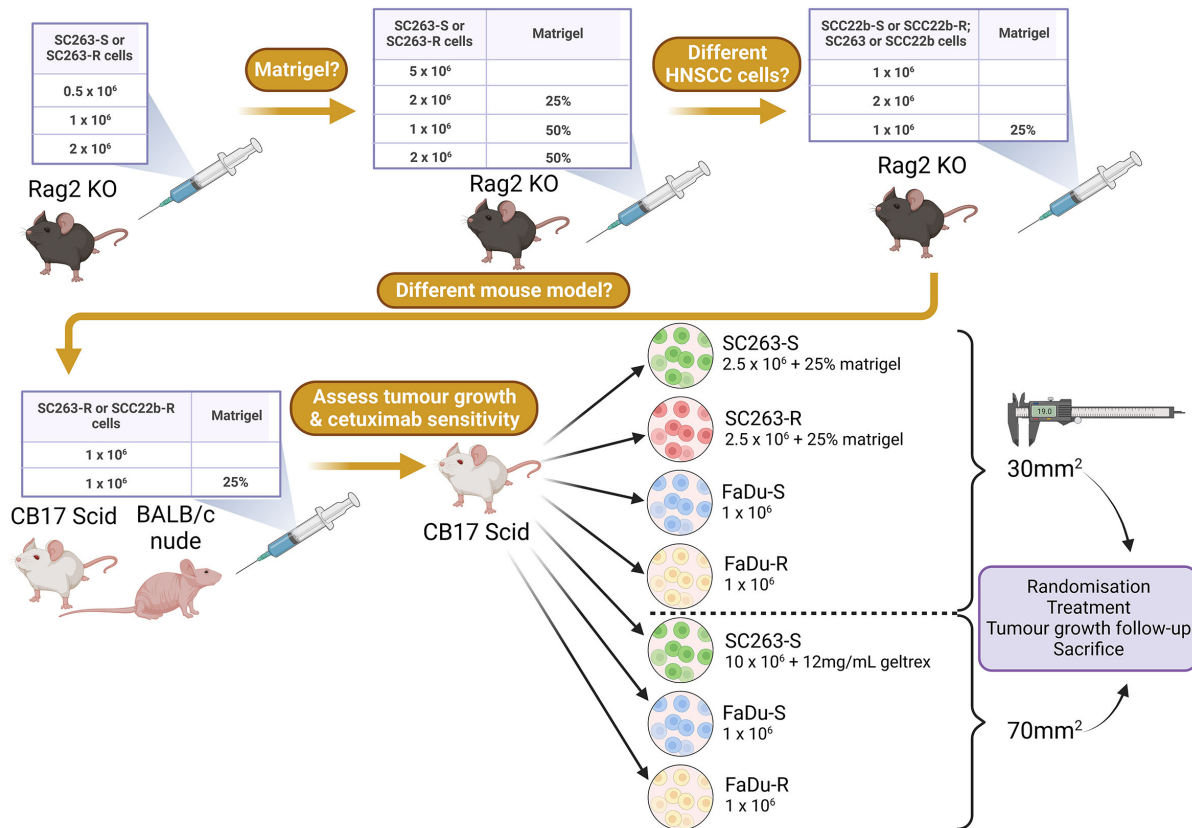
| SC263-S or SC263-R cells |
|---|
| 0.5 x $10^6$ |
| 1 x $10^6$ |
| 2 x $10^6$ |

Rag2 KO

Matrigel?

| SC263-S or SC263-R cells | Matrigel |
|---|---|
| 5 x $10^6$ | |
| 2 x $10^6$ | 25% |
| 1 x $10^6$ | 50% |
| 2 x $10^6$ | 50% |

Rag2 KO

Different HNSCC cells?

| SCC22b-S or SCC22b-R; SC263 or SCC22b cells | Matrigel |
|---|---|
| 1 x $10^6$ | |
| 2 x $10^6$ | |
| 1 x $10^6$ | 25% |

Rag2 KO

Different mouse model?

| SC263-R or SCC22b-R cells | Matrigel |
|---|---|
| 1 x $10^6$ | |
| 1 x $10^6$ | 25% |

CB17 Scid

BALB/c nude

Assess tumour growth & cetuximab sensitivity

CB17 Scid

SC263-S
2.5 x $10^6$ + 25% matrigel

SC263-R
2.5 x $10^6$ + 25% matrigel

FaDu-S
1 x $10^6$

FaDu-R
1 x $10^6$

SC263-S
10 x $10^6$ + 12mg/mL geltrex

FaDu-S
1 x $10^6$

FaDu-R
1 x $10^6$

19.0

30mm$^2$

Randomisation
Treatment
Tumour growth follow-up
Sacrifice

70mm$^2$